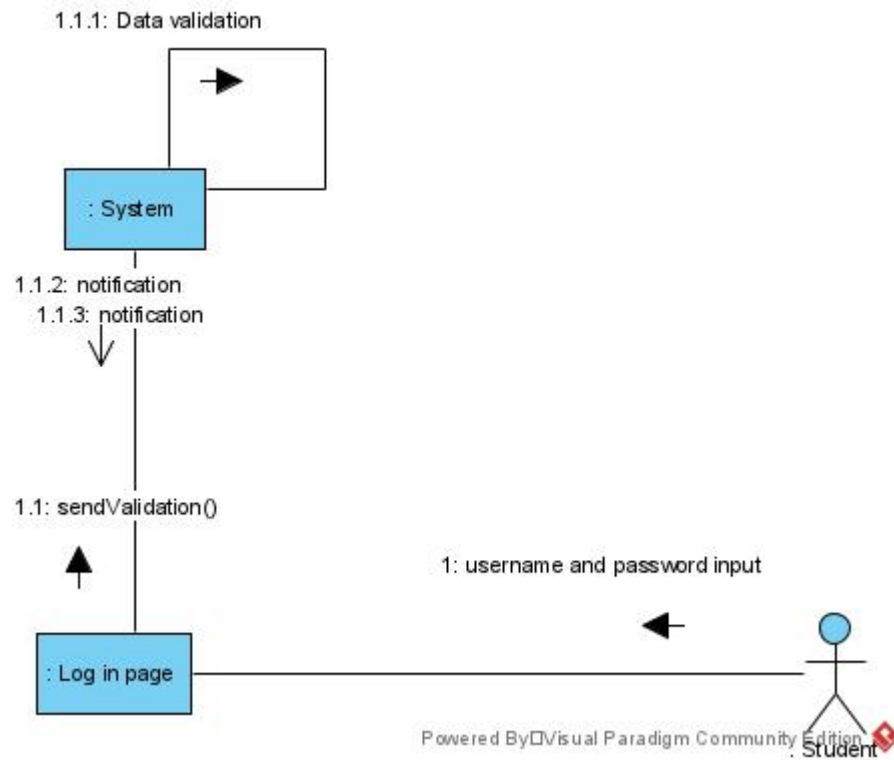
1.1.1: Data validation

: System

1.1.2: notification
1.1.3: notification

1.1.1: sendValidation()

1: username and password input

: Log in page

: Student

Powered By□Visual Paradigm Community Edition